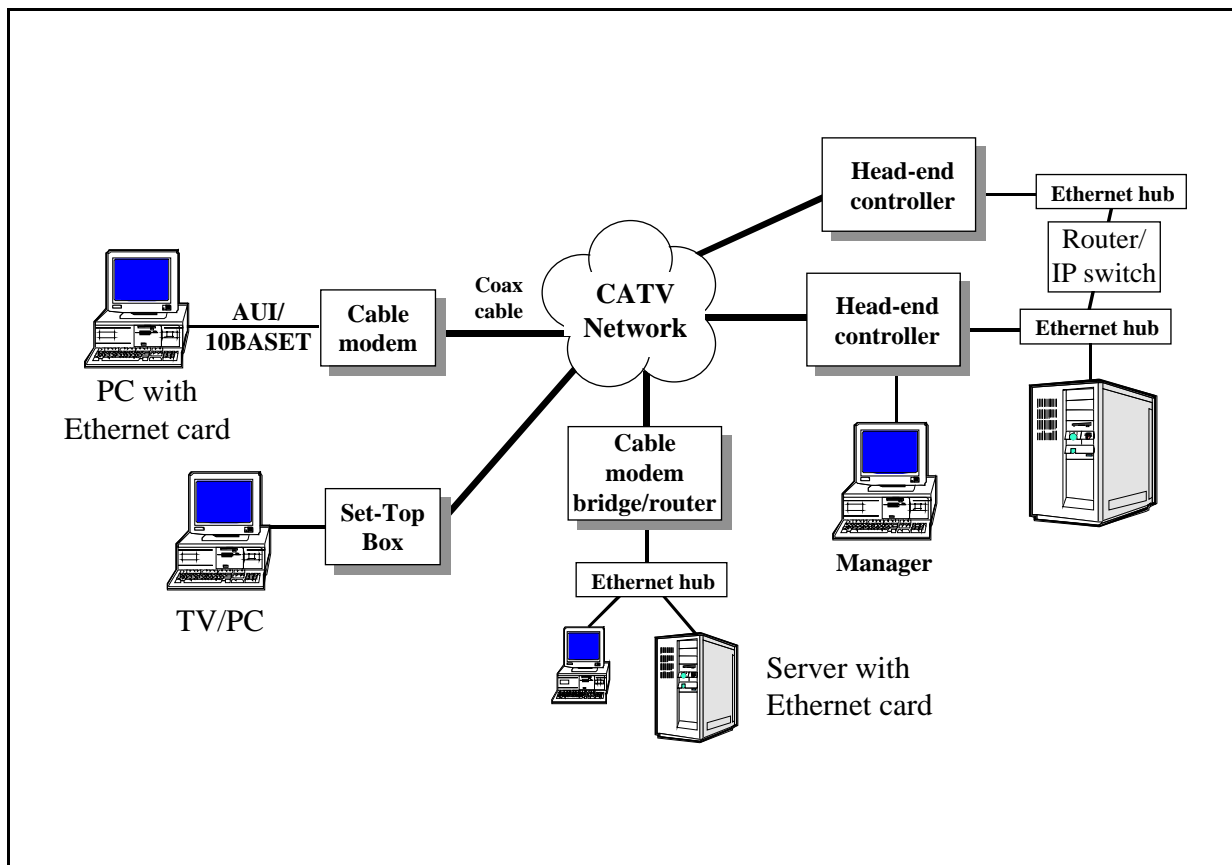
Head-end controller

Ethernet hub

Router/ IP switch

PC with Ethernet card

AUI/ 10BASET

Cable modem

Coax cable

CATV Network

Head-end controller

Ethernet hub

Cable modem bridge/router

TV/PC

Set-Top Box

Manager

Ethernet hub

Server with Ethernet card